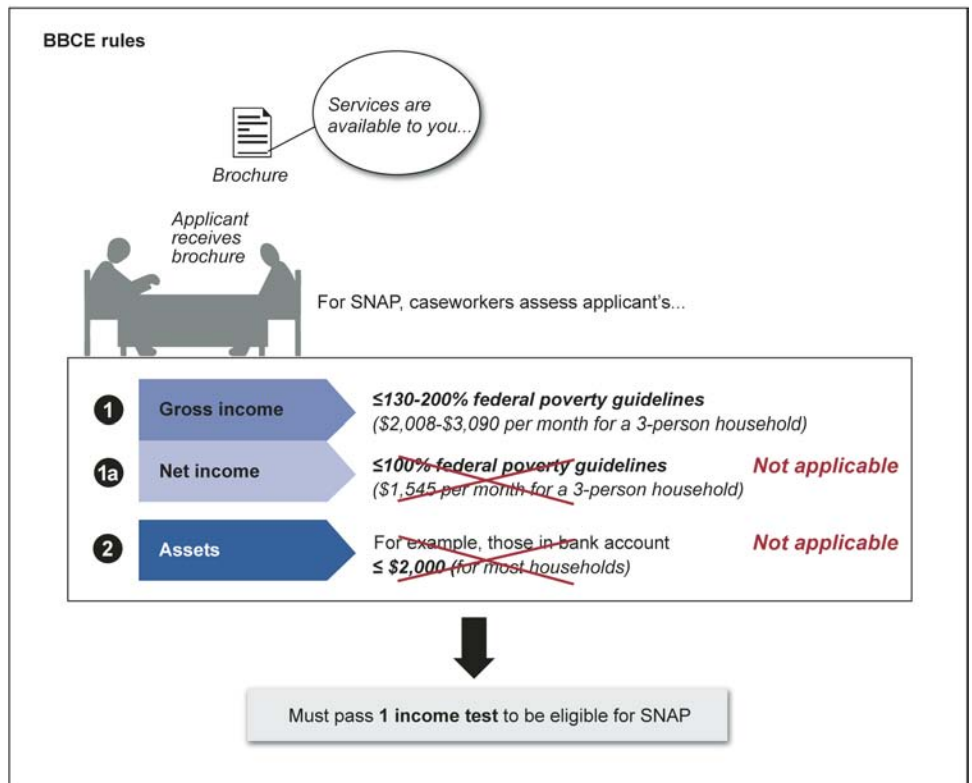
BBCE rules

Services are available to you...

Brochure

Applicant receives brochure

For SNAP, caseworkers assess applicant's...

1 Gross income

≤130-200% federal poverty guidelines
($2,008-$3,090 per month for a 3-person household)

1a Net income

≤100% federal poverty guidelines
($1,545 per month for a 3-person household)

Not applicable

2 Assets

For example, those in bank account
≤ $2,000 (for most households)

Not applicable

Must pass 1 income test to be eligible for SNAP